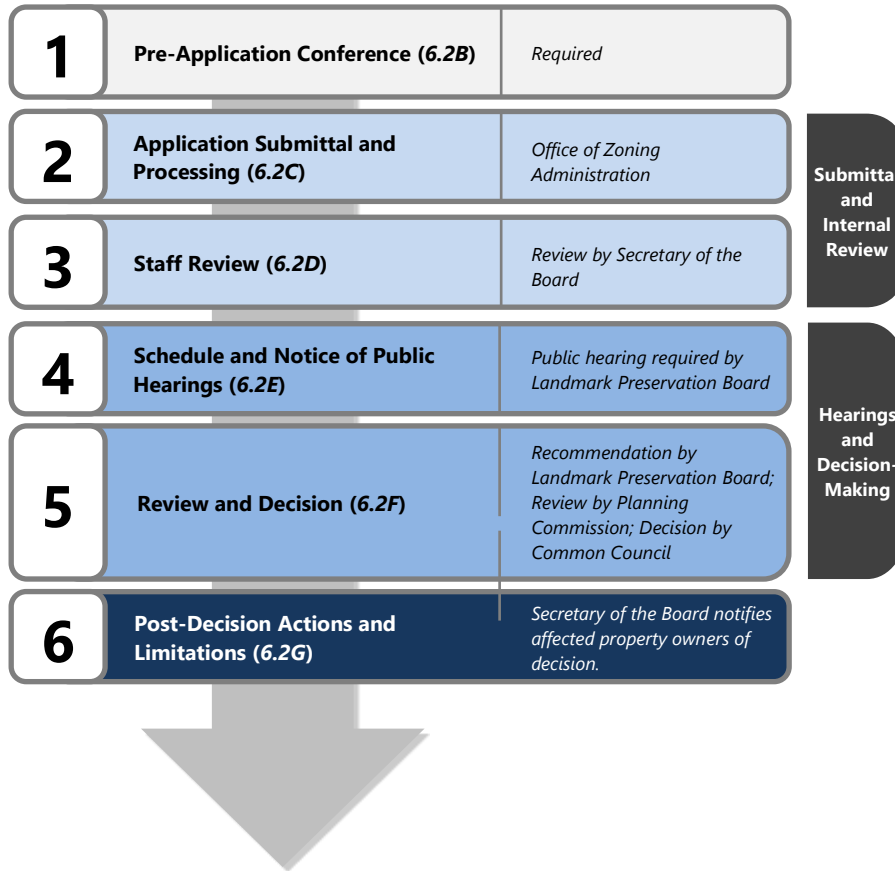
1
Pre-Application Conference (*6.2B*)
*Required*

2
Application Submittal and Processing (*6.2C*)
*Office of Zoning Administration*

3
Staff Review (*6.2D*)
*Review by Secretary of the Board*

Submitta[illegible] and Internal Review

4
Schedule and Notice of Public Hearings (*6.2E*)
*Public hearing required by Landmark Preservation Board*

5
Review and Decision (*6.2F*)
*Recommendation by Landmark Preservation Board; Review by Planning Commission; Decision by Common Council*

Hearings and Decision-Making

6
Post-Decision Actions and Limitations (*6.2G*)
*Secretary of the Board notifies affected property owners of decision.*